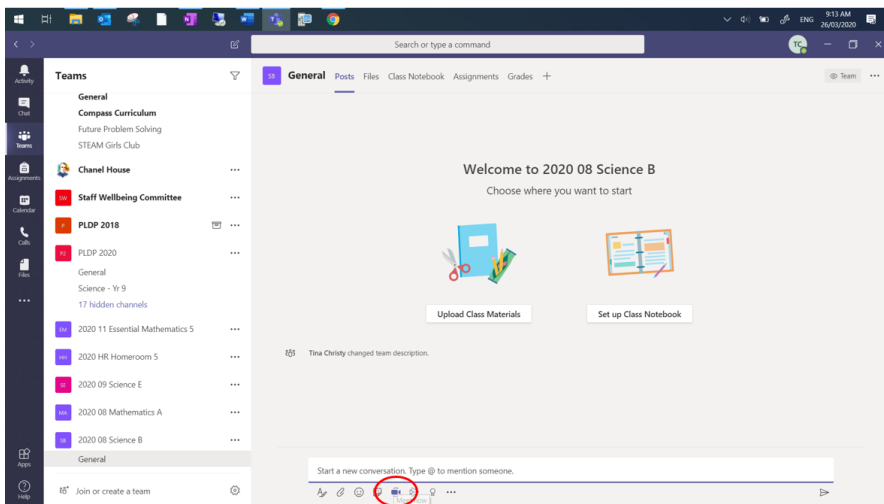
ENG 9:13 AM 26/03/2020

Search or type a command

TC

Activity

Chat

Teams

Assignments

Calendar

Calls

Files

...

Apps

Help

Teams

General

Compass Curriculum

Future Problem Solving

STEAM Girls Club

Chanel House

SW Staff Wellbeing Committee

P PLDP 2018

P2 PLDP 2020

General

Science - Yr 9

17 hidden channels

EM 2020 11 Essential Mathematics 5

HH 2020 HR Homeroom 5

SE 2020 09 Science E

MA 2020 08 Mathematics A

SB 2020 08 Science B

General

Join or create a team

SB General Posts Files Class Notebook Assignments Grades +

Team

Welcome to 2020 08 Science B

Choose where you want to start

Upload Class Materials

Set up Class Notebook

Tina Christy changed team description.

Start a new conversation. Type @ to mention someone.

Meet now